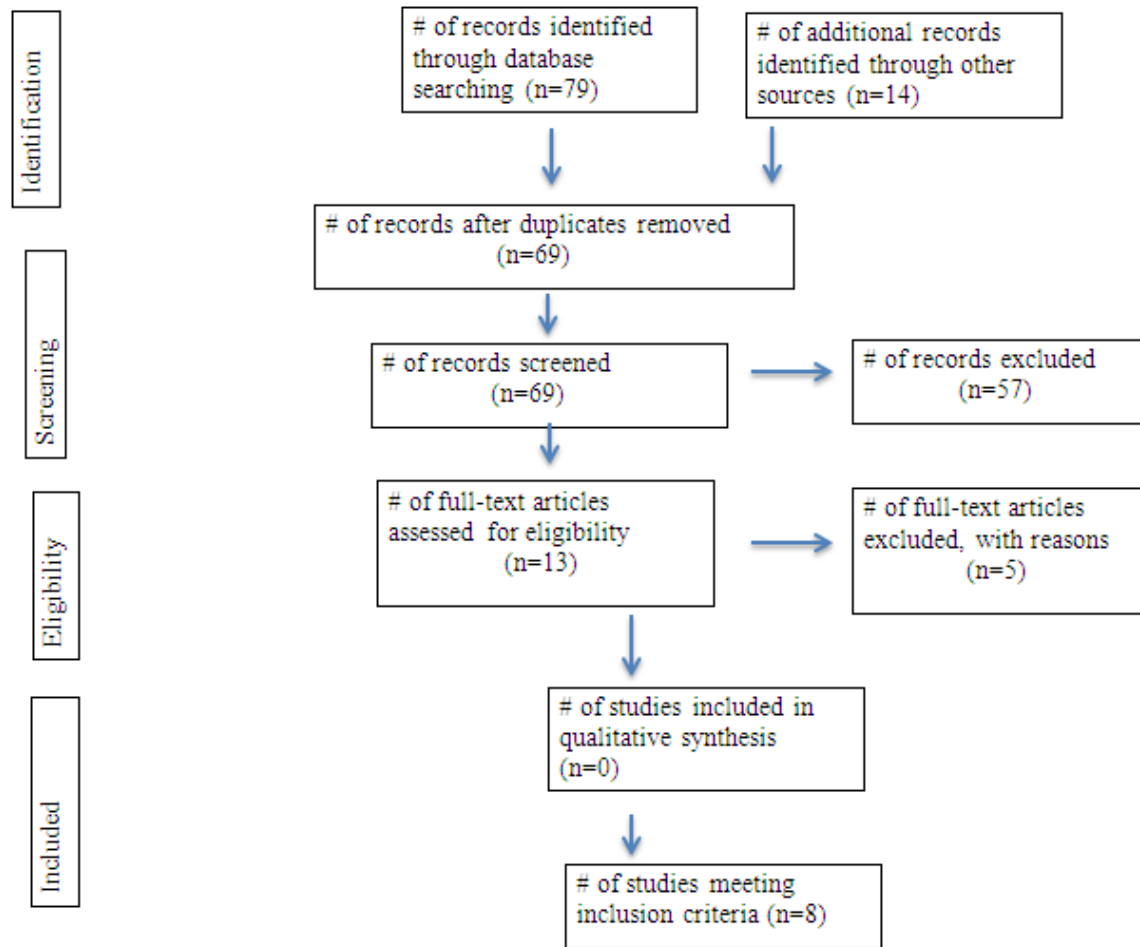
Identification

# of records identified through database searching (n=79)

# of additional records identified through other sources (n=14)

# of records after duplicates removed (n=69)

Screening

# of records screened (n=69)

# of records excluded (n=57)

Eligibility

# of full-text articles assessed for eligibility (n=13)

# of full-text articles excluded, with reasons (n=5)

Included

# of studies included in qualitative synthesis (n=0)

# of studies meeting inclusion criteria (n=8)